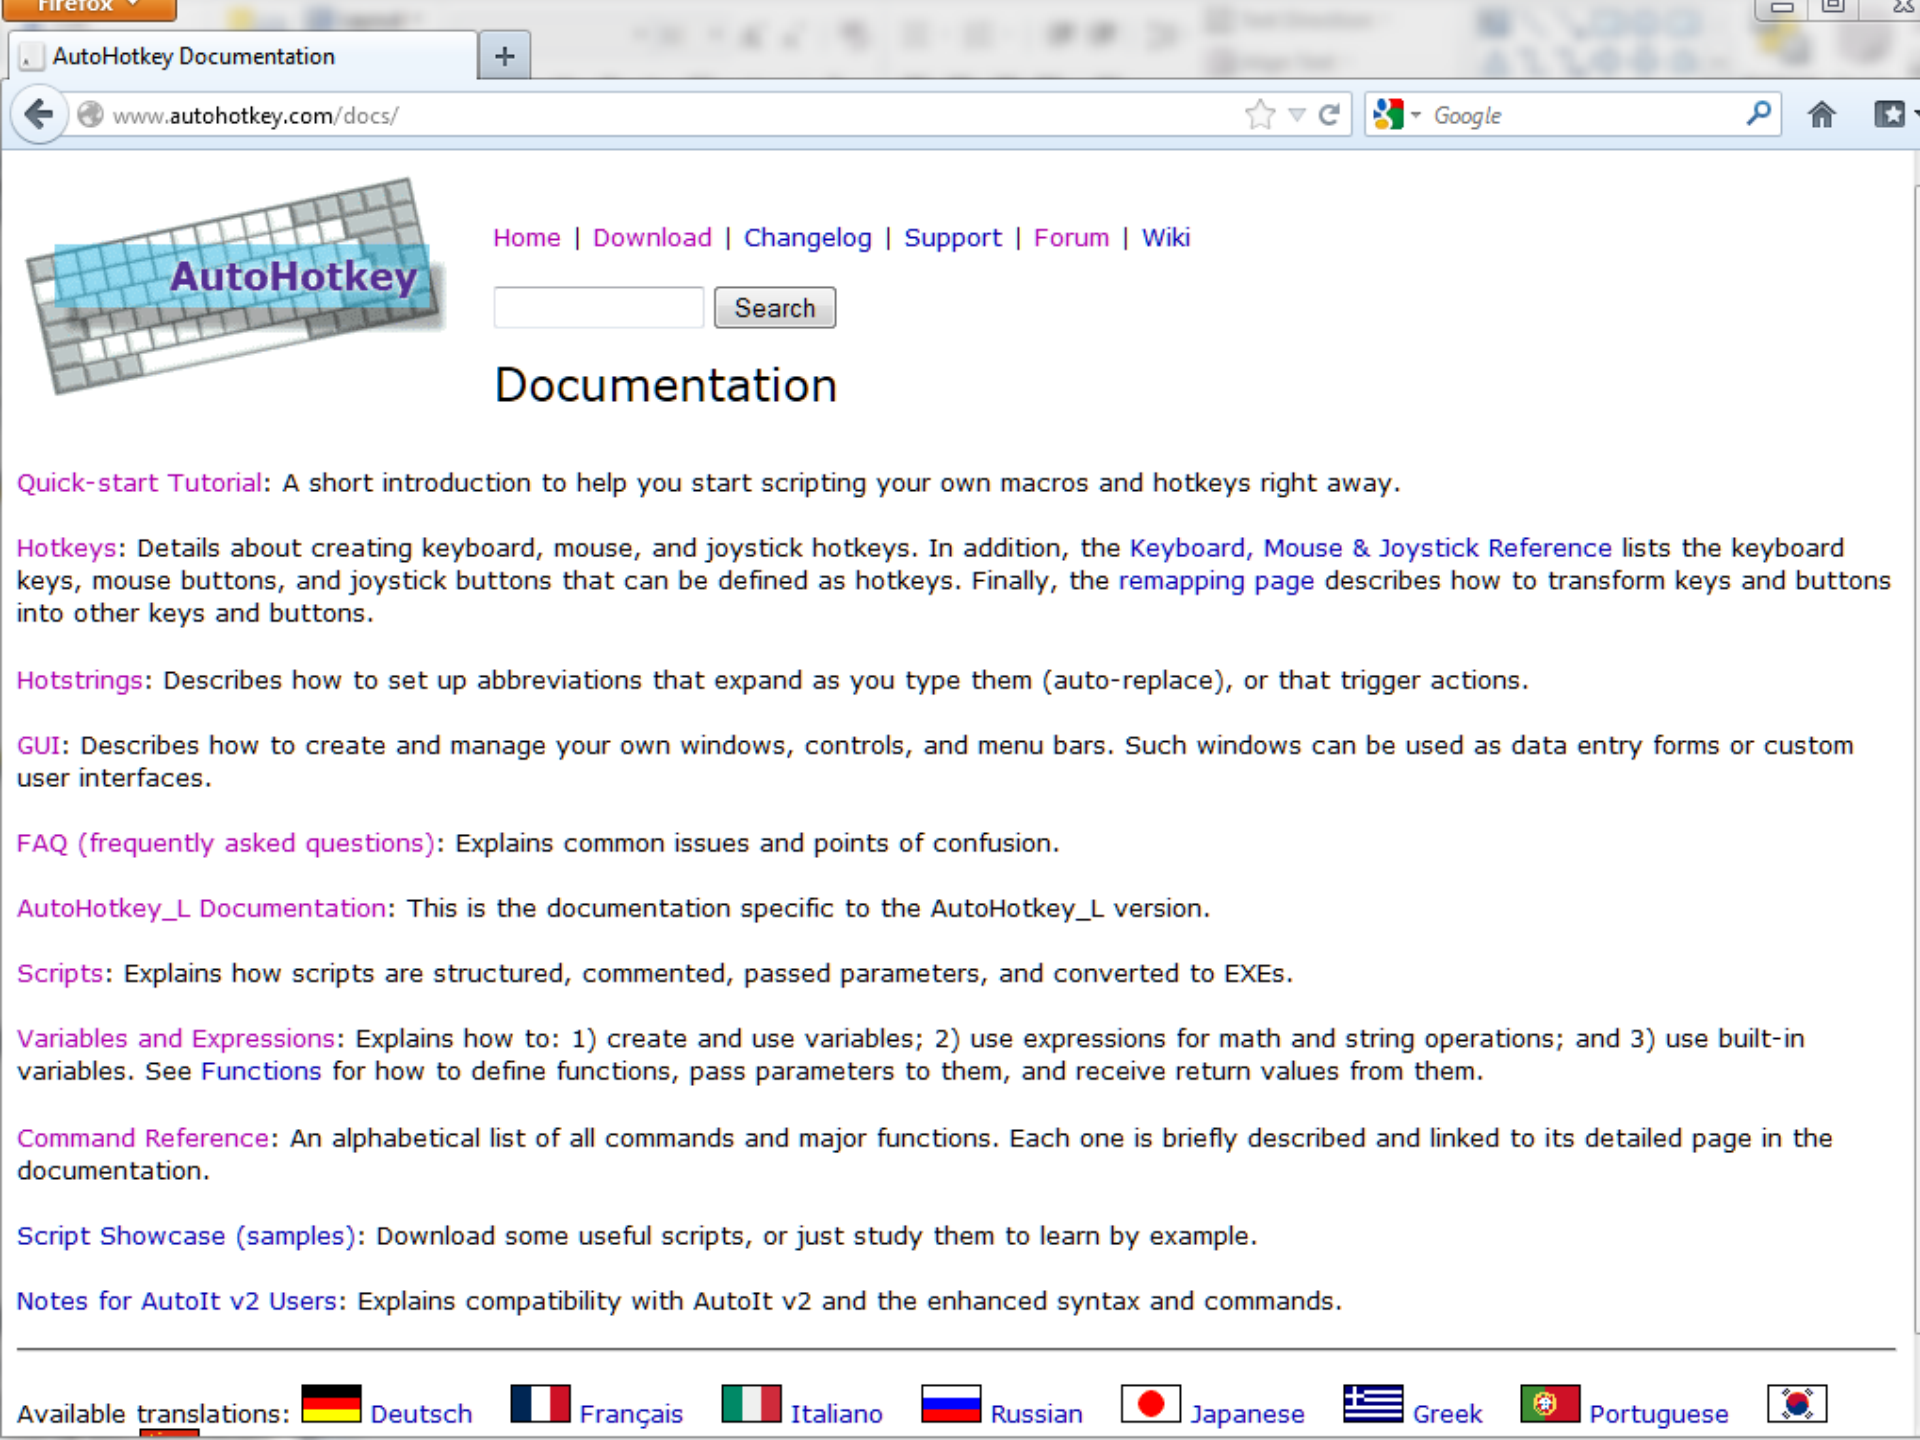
Firefox

AutoHotkey Documentation

+

www.autohotkey.com/docs/

Google

AutoHotkey

Home | Download | Changelog | Support | Forum | Wiki

Search

Documentation

Quick-start Tutorial: A short introduction to help you start scripting your own macros and hotkeys right away.

Hotkeys: Details about creating keyboard, mouse, and joystick hotkeys. In addition, the Keyboard, Mouse & Joystick Reference lists the keyboard keys, mouse buttons, and joystick buttons that can be defined as hotkeys. Finally, the remapping page describes how to transform keys and buttons into other keys and buttons.

Hotstrings: Describes how to set up abbreviations that expand as you type them (auto-replace), or that trigger actions.

GUI: Describes how to create and manage your own windows, controls, and menu bars. Such windows can be used as data entry forms or custom user interfaces.

FAQ (frequently asked questions): Explains common issues and points of confusion.

AutoHotkey_L Documentation: This is the documentation specific to the AutoHotkey_L version.

Scripts: Explains how scripts are structured, commented, passed parameters, and converted to EXEs.

Variables and Expressions: Explains how to: 1) create and use variables; 2) use expressions for math and string operations; and 3) use built-in variables. See Functions for how to define functions, pass parameters to them, and receive return values from them.

Command Reference: An alphabetical list of all commands and major functions. Each one is briefly described and linked to its detailed page in the documentation.

Script Showcase (samples): Download some useful scripts, or just study them to learn by example.

Notes for AutoIt v2 Users: Explains compatibility with AutoIt v2 and the enhanced syntax and commands.

Available translations: Deutsch Français Italiano Russian Japanese Greek Portuguese